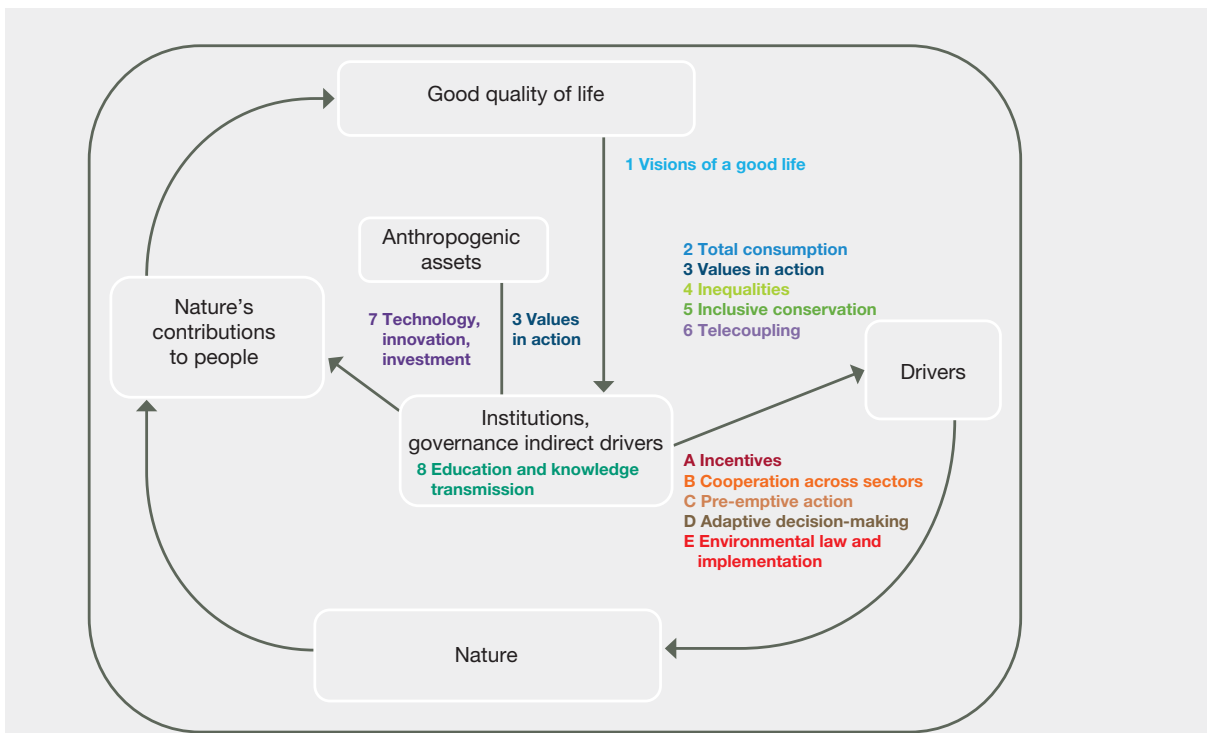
Good quality of life

1 Visions of a good life

Anthropogenic assets

Nature's contributions to people

7 Technology, innovation, investment

3 Values in action

2 Total consumption
3 Values in action
4 Inequalities
5 Inclusive conservation
6 Telecoupling

Drivers

Institutions, governance indirect drivers
8 Education and knowledge transmission

A Incentives
B Cooperation across sectors
C Pre-emptive action
D Adaptive decision-making
E Environmental law and implementation

Nature